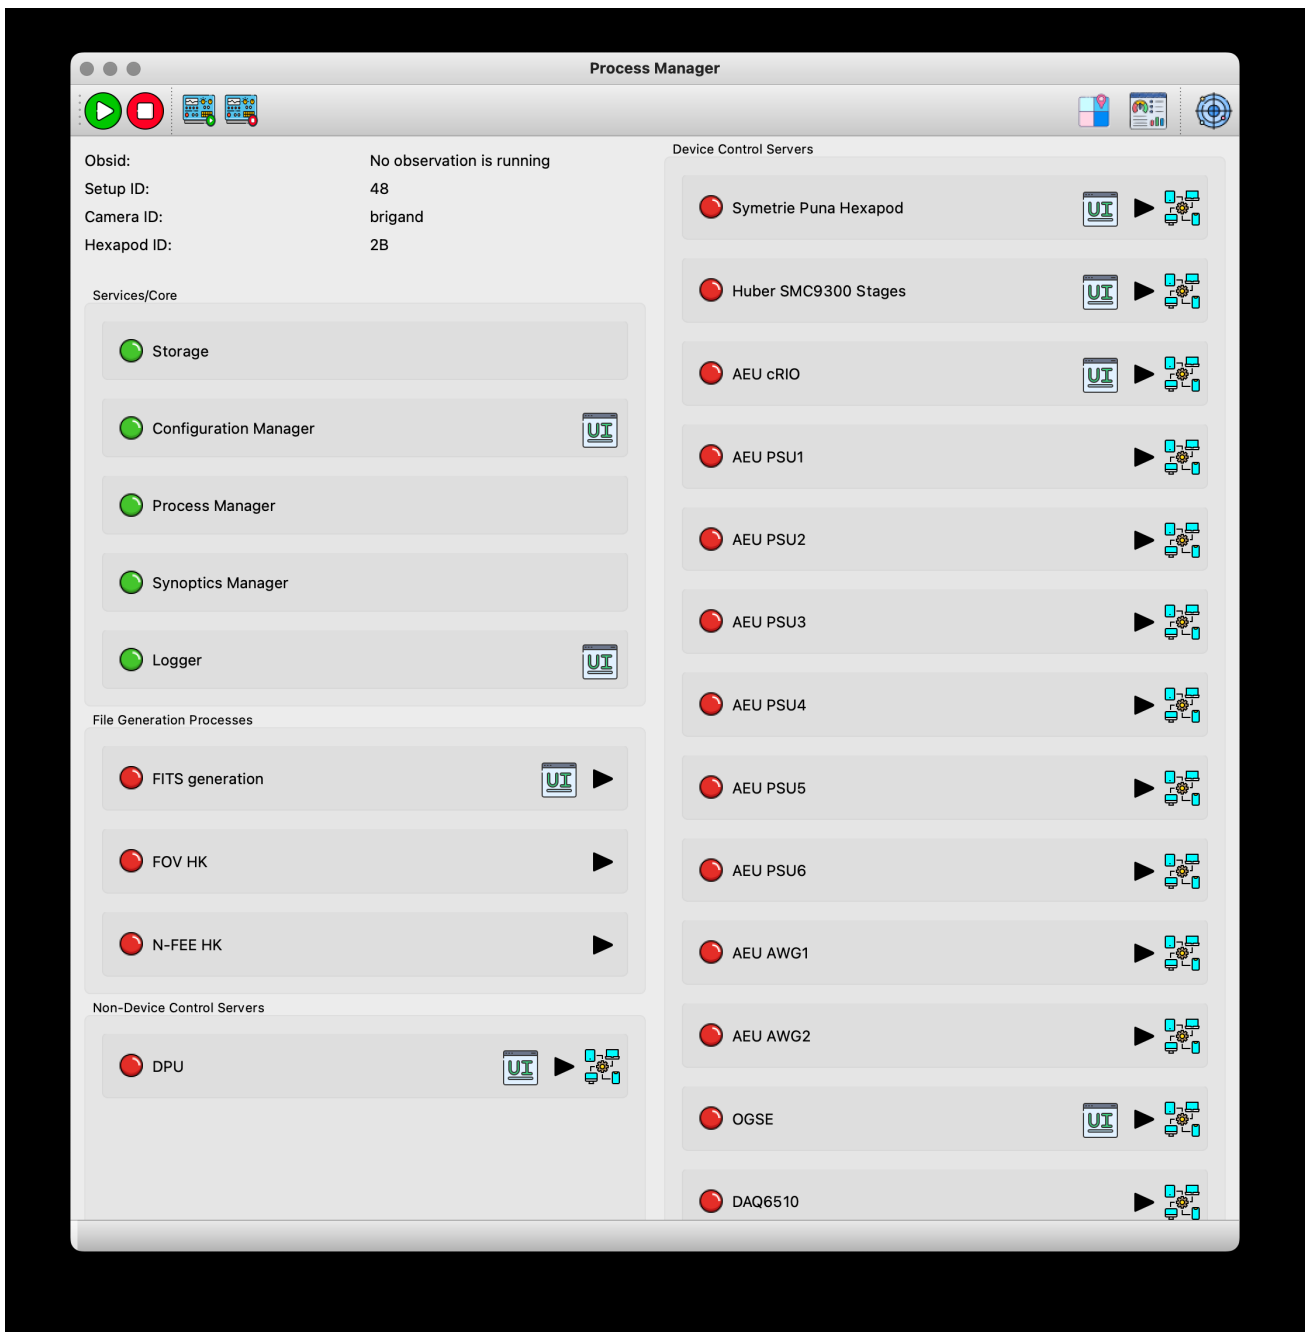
Process Manager

Obsid: No observation is running
Setup ID: 48
Camera ID: brigand
Hexapod ID: 2B

Services/Core

Storage

Configuration Manager UI

Process Manager

Synoptics Manager

Logger UI

File Generation Processes

FITS generation UI

FOV HK

N-FEE HK

Non-Device Control Servers

DPU UI

Device Control Servers

Symetrie Puna Hexapod UI

Huber SMC9300 Stages UI

AEU cRIO UI

AEU PSU1

AEU PSU2

AEU PSU3

AEU PSU4

AEU PSU5

AEU PSU6

AEU AWG1

AEU AWG2

OGSE UI

DAQ6510